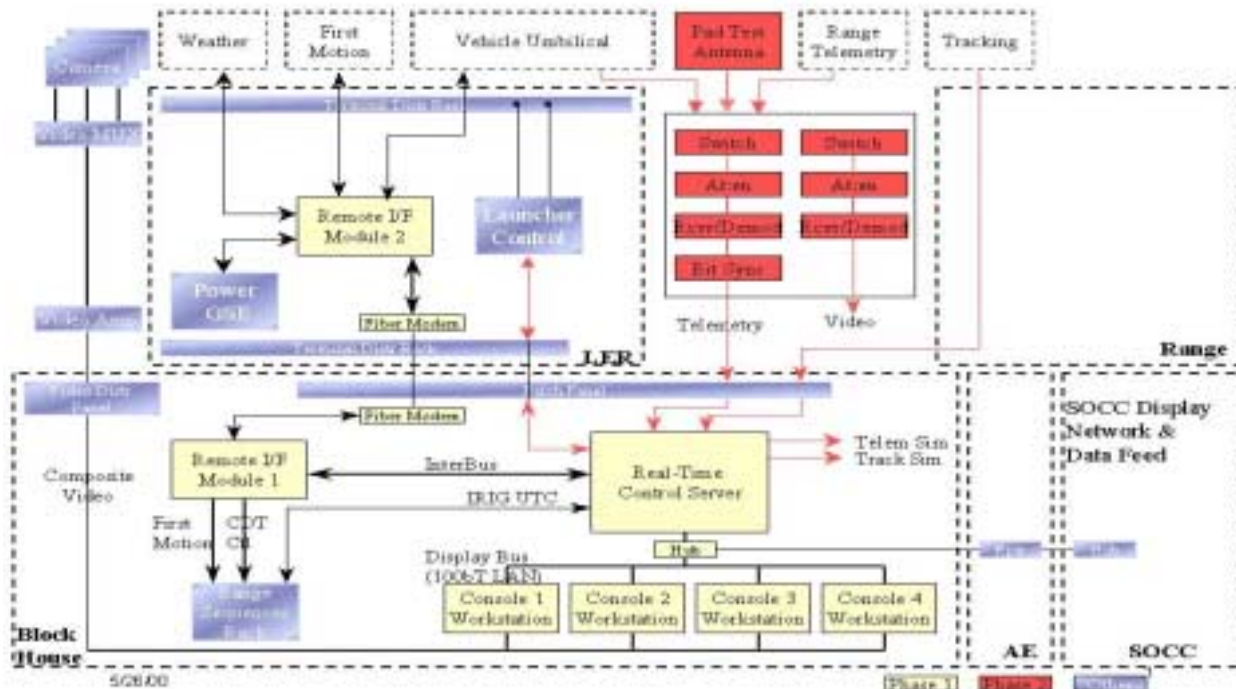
Weather

First Motion

Vehicle Umbilical

Pad Test Antenna

Range Telemetry

Tracking

Cameras

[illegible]

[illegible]

Remote I/F Module 2

Launcher Control

Switch

Atten

Rcvr/Demod

Bit Sync

Switch

Atten

Rcvr/Demod

Power Grid

Fiber Modem

Telemetry

Video

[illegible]

LER

Range

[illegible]

Video Dist Panel

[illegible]

Fiber Modem

SOCC Display Network & Data Feed

Composite Video

Remote I/F Module 1

InterBus

IRIG UTC

Real-Time Control Server

Telem Sim

Track Sim

First Motion

CDT CR

Display Bus (100bT LAN)

Hub

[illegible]

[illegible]

Range Sequencer Rack

Console 1 Workstation

Console 2 Workstation

Console 3 Workstation

Console 4 Workstation

Block House

AE

SOCC

5/26/00

Phase 1

Phase 2

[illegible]